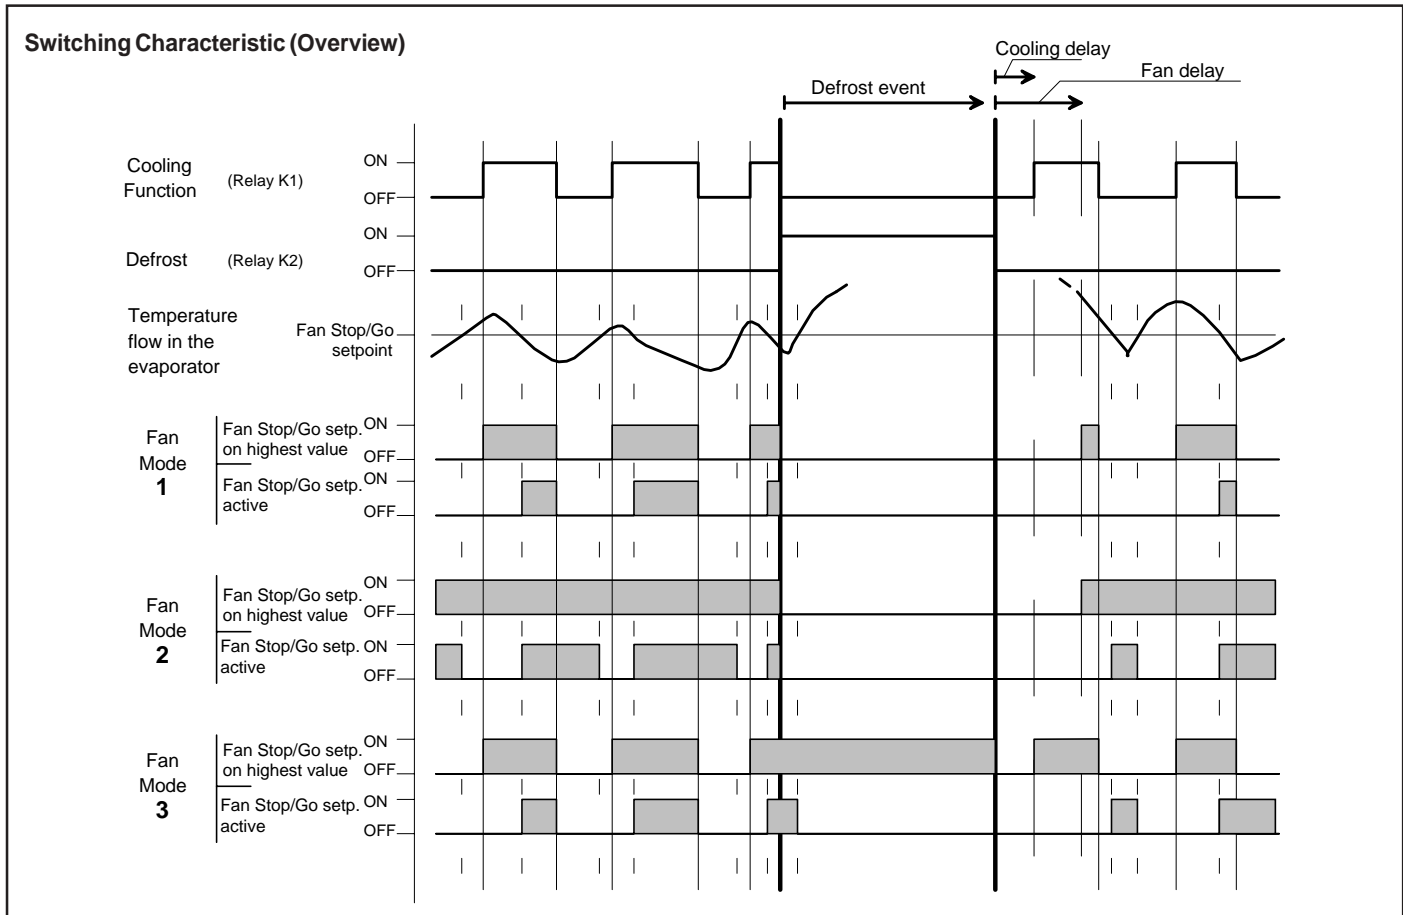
Switching Characteristic (Overview)

Cooling delay
Fan delay
Defrost event

Cooling Function (Relay K1) ON OFF

Defrost (Relay K2) ON OFF

Temperature flow in the evaporator
Fan Stop/Go setpoint

Fan Mode 1
Fan Stop/Go setp. on highest value ON OFF
Fan Stop/Go setp. active ON OFF

Fan Mode 2
Fan Stop/Go setp. on highest value ON OFF
Fan Stop/Go setp. active ON OFF

Fan Mode 3
Fan Stop/Go setp. on highest value ON OFF
Fan Stop/Go setp. active ON OFF